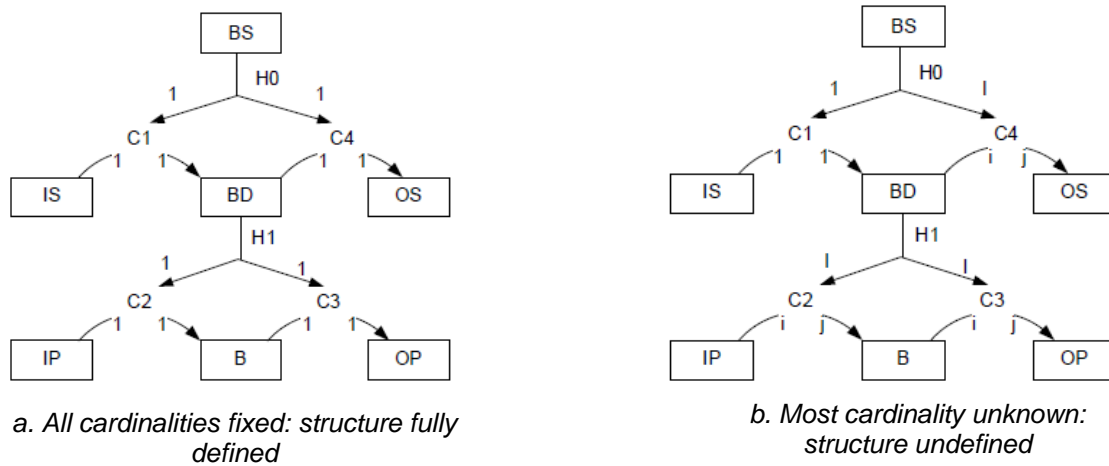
BS
H0
1
1
C1
C4
1
1
1
1
IS
BD
OS
H1
1
1
C2
C3
1
1
1
1
IP
B
OP

a. All cardinalities fixed: structure fully defined

BS
H0
1
I
C1
C4
1
1
i
j
IS
BD
OS
H1
I
I
C2
C3
i
j
i
j
IP
B
OP

b. Most cardinality unknown: structure undefined